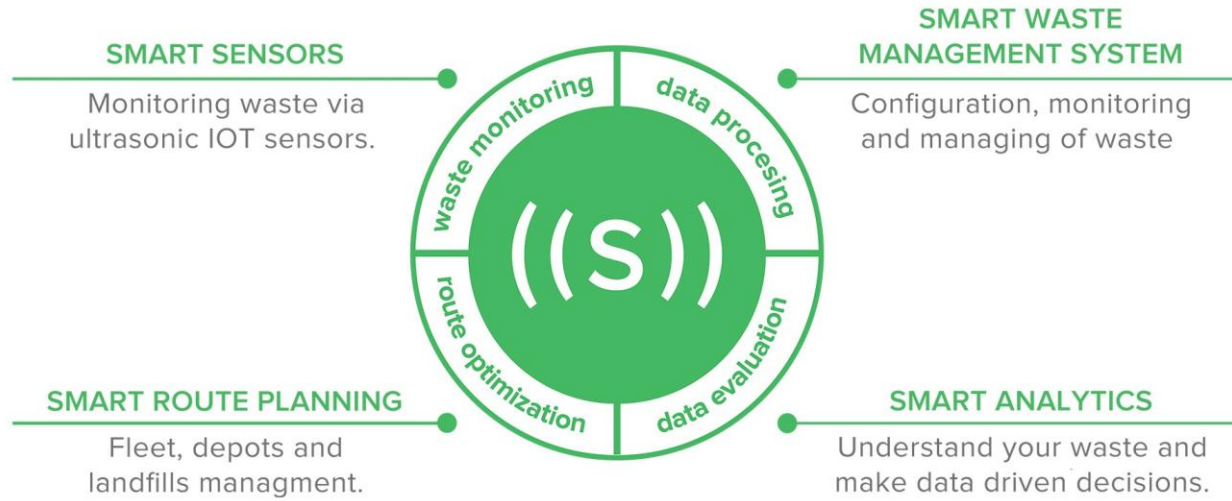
SMART SENSORS

Monitoring waste via ultrasonic IOT sensors.

SMART WASTE MANAGEMENT SYSTEM

Configuration, monitoring and managing of waste

waste monitoring

data procesing

((S))

route optimization

data evaluation

SMART ROUTE PLANNING

Fleet, depots and landfills managment.

SMART ANALYTICS

Understand your waste and make data driven decisions.